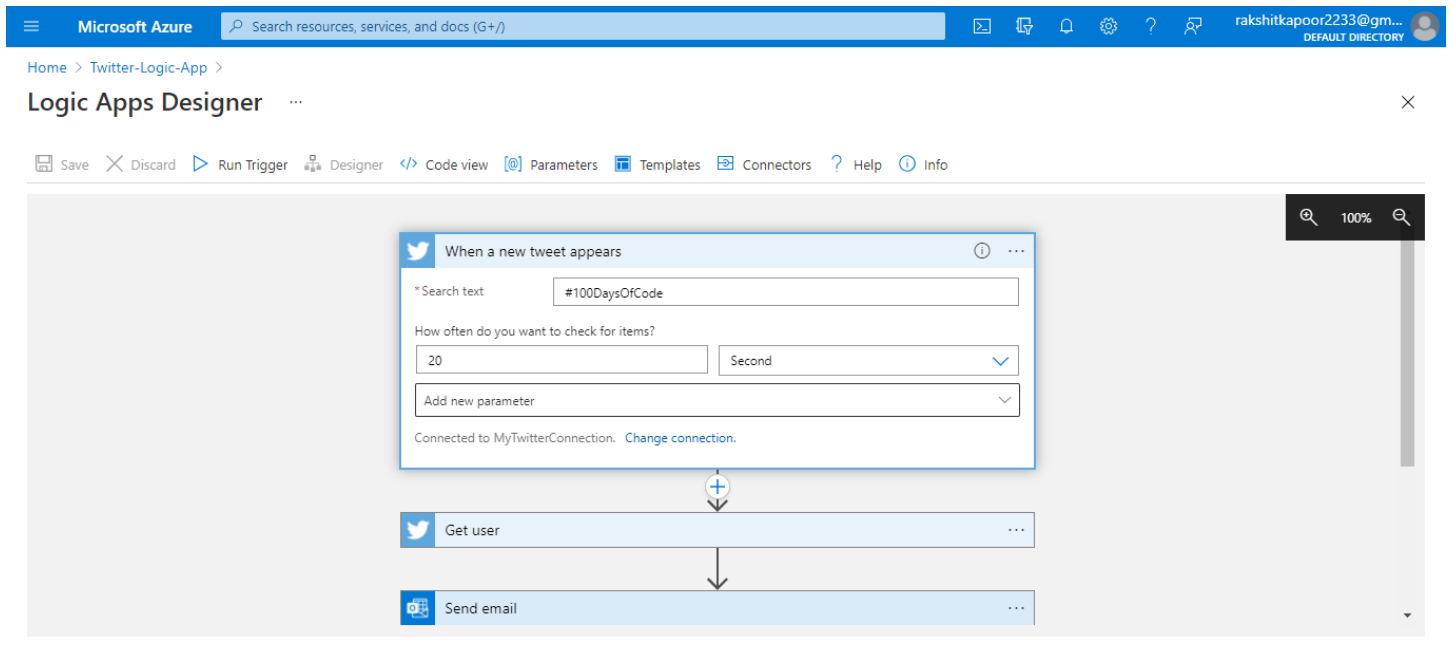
Microsoft Azure
Search resources, services, and docs (G+/)
rakshitkapoor2233@gm...
DEFAULT DIRECTORY

Home > Twitter-Logic-App >

Logic Apps Designer ···

Save Discard Run Trigger Designer Code view Parameters Templates Connectors Help Info

100%

When a new tweet appears

*Search text #100DaysOfCode

How often do you want to check for items?

20 Second

Add new parameter

Connected to MyTwitterConnection. Change connection.

Get user

Send email